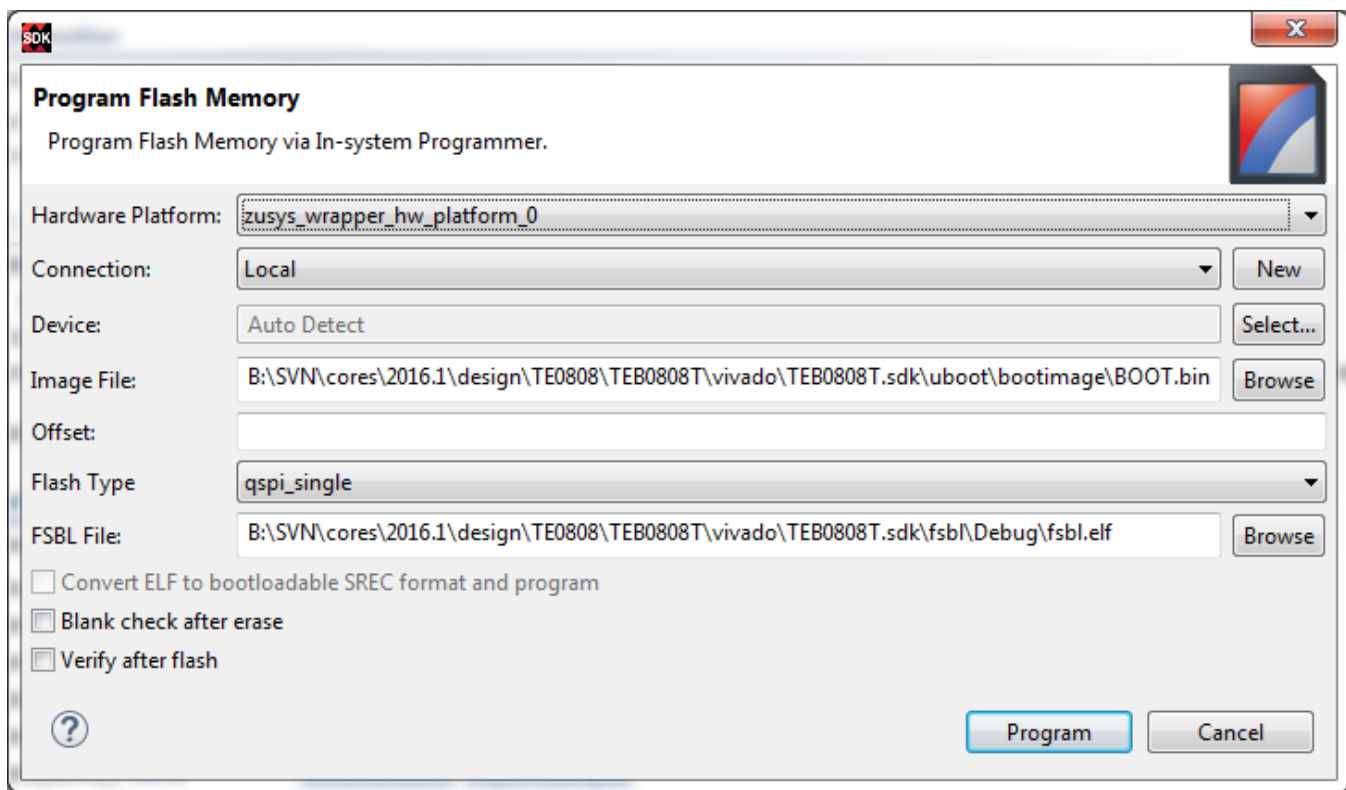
SDK

Program Flash Memory

Program Flash Memory via In-system Programmer.

Hardware Platform: zusys_wrapper_hw_platform_0

Connection: Local

New

Device: Auto Detect

Select...

Image File: B:\SVN\cores\2016.1\design\TE0808\TEB0808T\vivado\TEB0808T.sdk\uboot\bootimage\BOOT.bin

Browse

Offset:

Flash Type qspi_single

FSBL File: B:\SVN\cores\2016.1\design\TE0808\TEB0808T\vivado\TEB0808T.sdk\fsbl\Debug\fsbl.elf

Browse

Convert ELF to bootloadable SREC format and program

Blank check after erase

Verify after flash

?

Program

Cancel